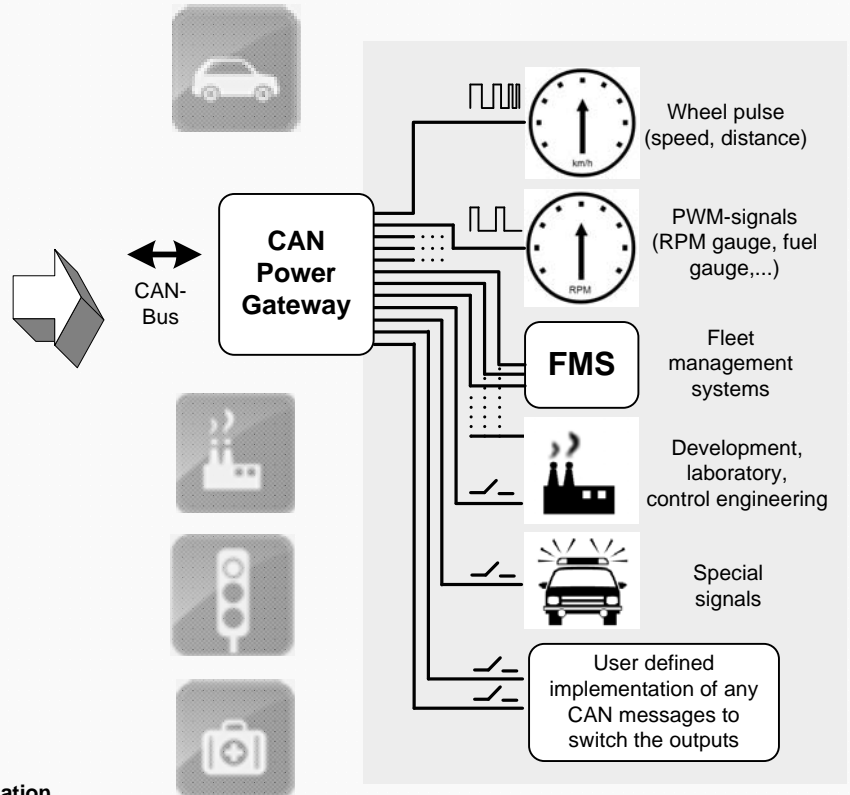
CAN Power Gateway

CAN-Bus

km/h

Wheel pulse (speed, distance)

RPM

PWM-signals (RPM gauge, fuel gauge,...)

FMS

Fleet management systems

Development, laboratory, control engineering

Special signals

User defined implementation of any CAN messages to switch the outputs

ation